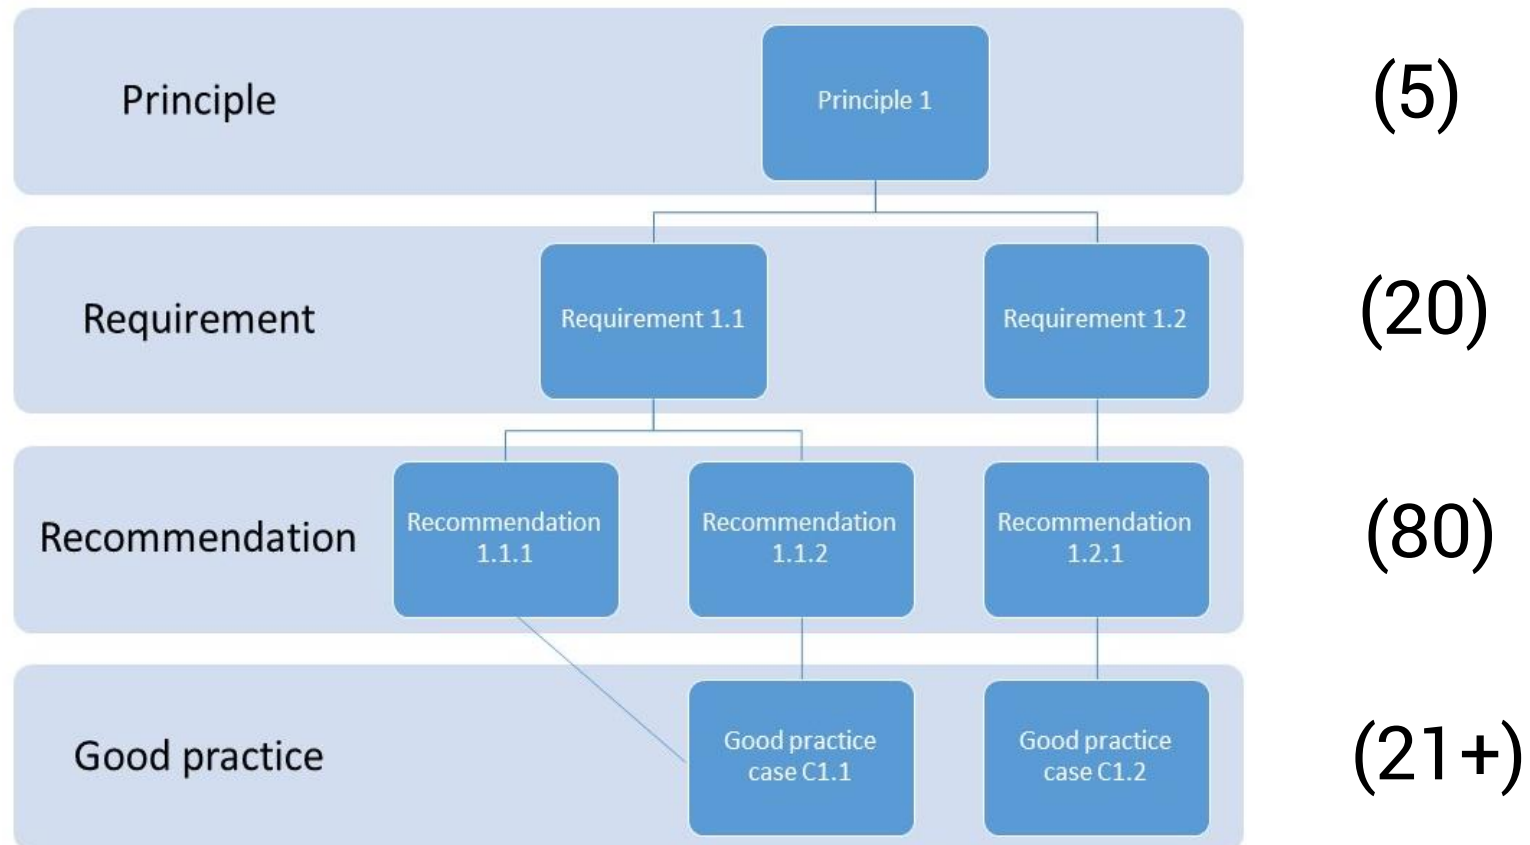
Principle

Principle 1

(5)

Requirement

Requirement 1.1

Requirement 1.2

(20)

Recommendation

Recommendation 1.1.1

Recommendation 1.1.2

Recommendation 1.2.1

(80)

Good practice

Good practice case C1.1

Good practice case C1.2

(21+)